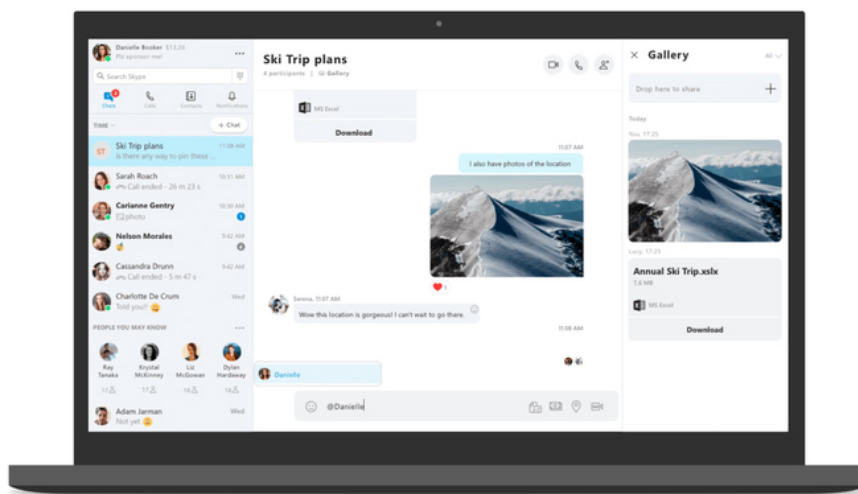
Danielle Booker $13.26
Plz sponsor me!

Search Skype

Chats Calls Contacts Notifications

TIME + Chat

ST Ski Trip plans 11:08 AM
Is there any way to pin these ...

Sarah Roach 10:31 AM
Call ended - 26 m 23 s

Carianne Gentry 10:30 AM
photo

Nelson Morales 9:42 AM

Cassandra Drunn 9:42 AM
Call ended - 5 m 47 s

Charlotte De Crum Wed
Told you!

PEOPLE YOU MAY KNOW

Ray Tanaka 17
Krystal McKinney 17
Liz McGowan 18
Dylan Hardaway 18

Adam Jarman Wed
Not yet

Ski Trip plans
4 participants | Gallery

MS Excel
Download

11:07 AM
I also have photos of the location

Serena, 11:07 AM
Wow this location is gorgeous! I can't wait to go there.

11:08 AM

Danielle

@Danielle

Gallery All

Drop here to share

Today
Nov, 17:25

Lucy, 17:25
Annual Ski Trip.xslx
7,6 MB
MS Excel
Download